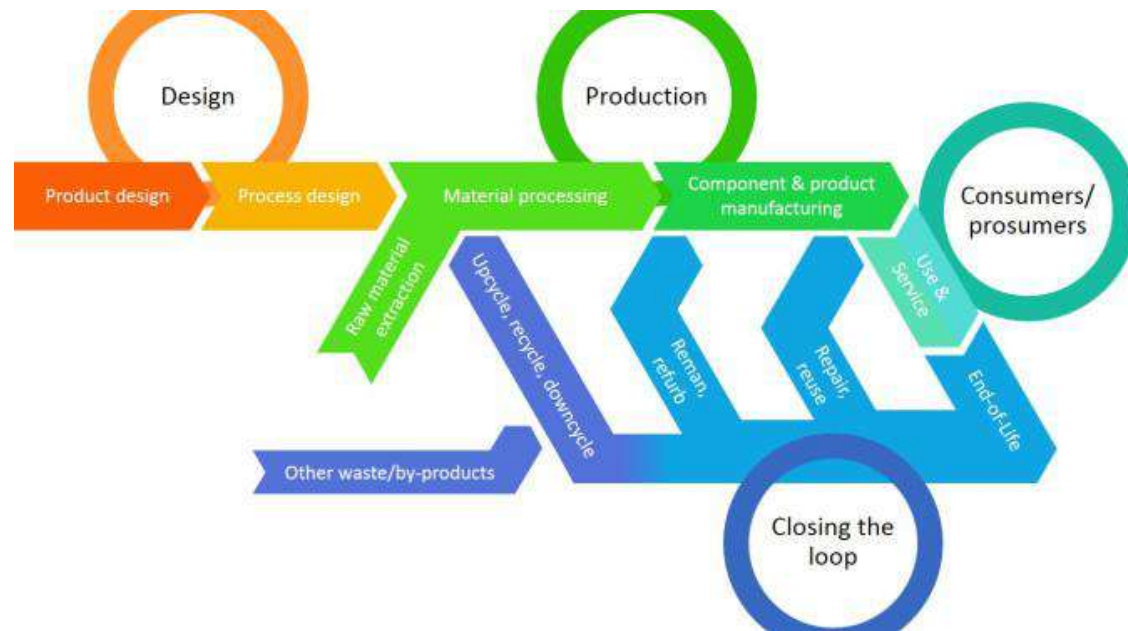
Design

Production

Product design

Process design

Material processing

Component & product manufacturing

Consumers/ prosumers

Raw material extraction

Upcycle, recycle, downcycle

Reman, refurb

Repair, reuse

Use & Service

End-of-Life

Other waste/by-products

Closing the loop